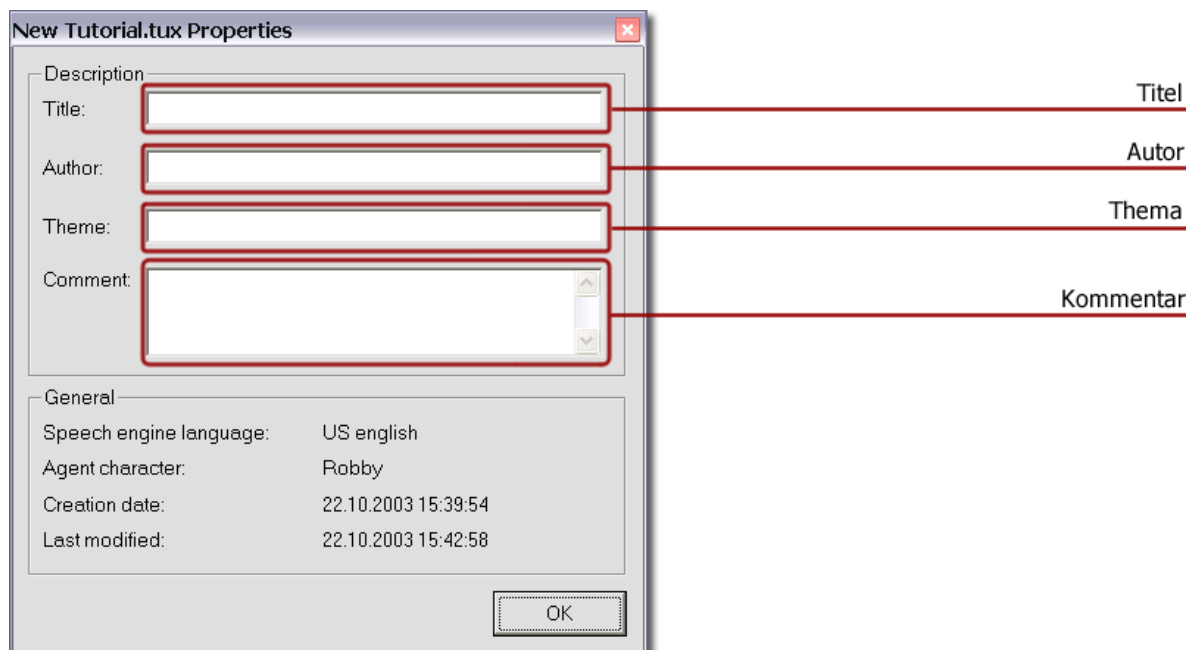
New Tutorial.tux Properties

Description

Title:

Author:

Theme:

Comment:

Titel

Autor

Thema

Kommentar

General

Speech engine language: US english

Agent character: Robby

Creation date: 22.10.2003 15:39:54

Last modified: 22.10.2003 15:42:58

OK